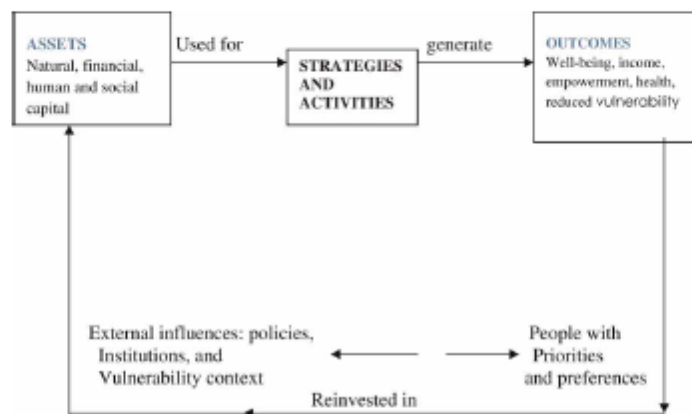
ASSETS
Natural, financial, human and social capital

Used for

STRATEGIES AND ACTIVITIES

generate

OUTCOMES
Well-being, income, empowerment, health, reduced vulnerability

External influences: policies, Institutions, and Vulnerability context

People with Priorities and preferences

Reinvested in